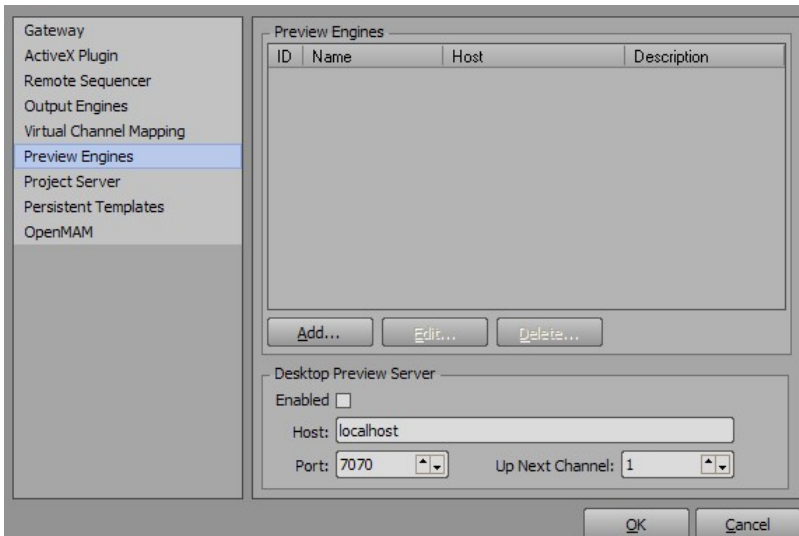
Gateway
ActiveX Plugin
Remote Sequencer
Output Engines
Virtual Channel Mapping
Preview Engines
Project Server
Persistent Templates
OpenMAM

Preview Engines

| ID | Name | Host | Description |
|---|---|---|---|

Add... Edit... Delete...

Desktop Preview Server
Enabled
Host: localhost
Port: 7070
Up Next Channel: 1

OK Cancel